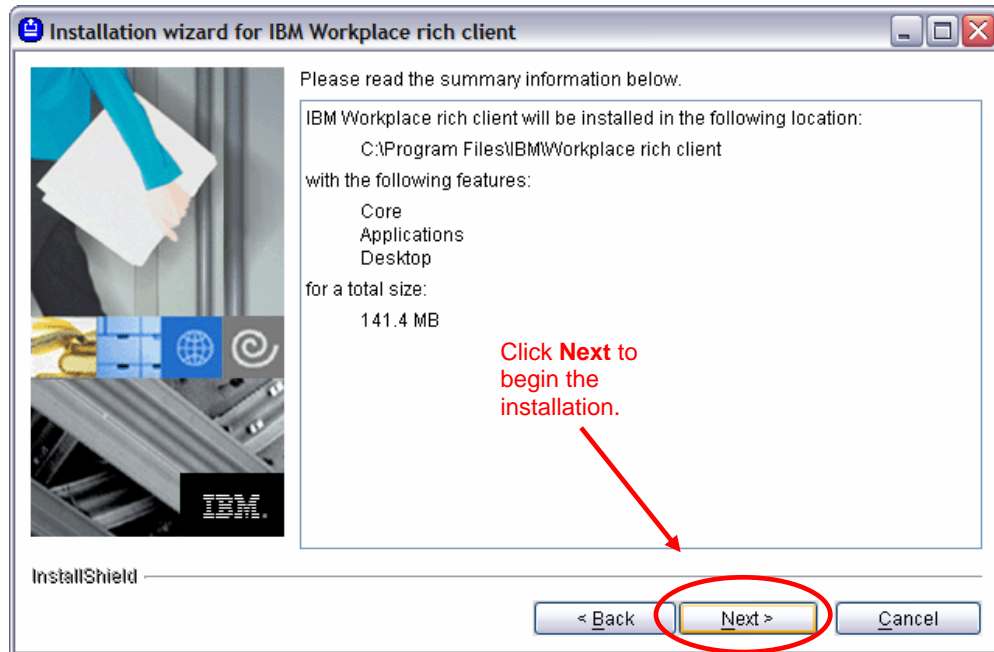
Installation wizard for IBM Workplace rich client

Please read the summary information below.

IBM Workplace rich client will be installed in the following location:

C:\Program Files\IBM\Workplace rich client

with the following features:

Core
Applications
Desktop

for a total size:

141.4 MB

Click **Next** to begin the installation.

IBM.

InstallShield

< Back

Next >

Cancel